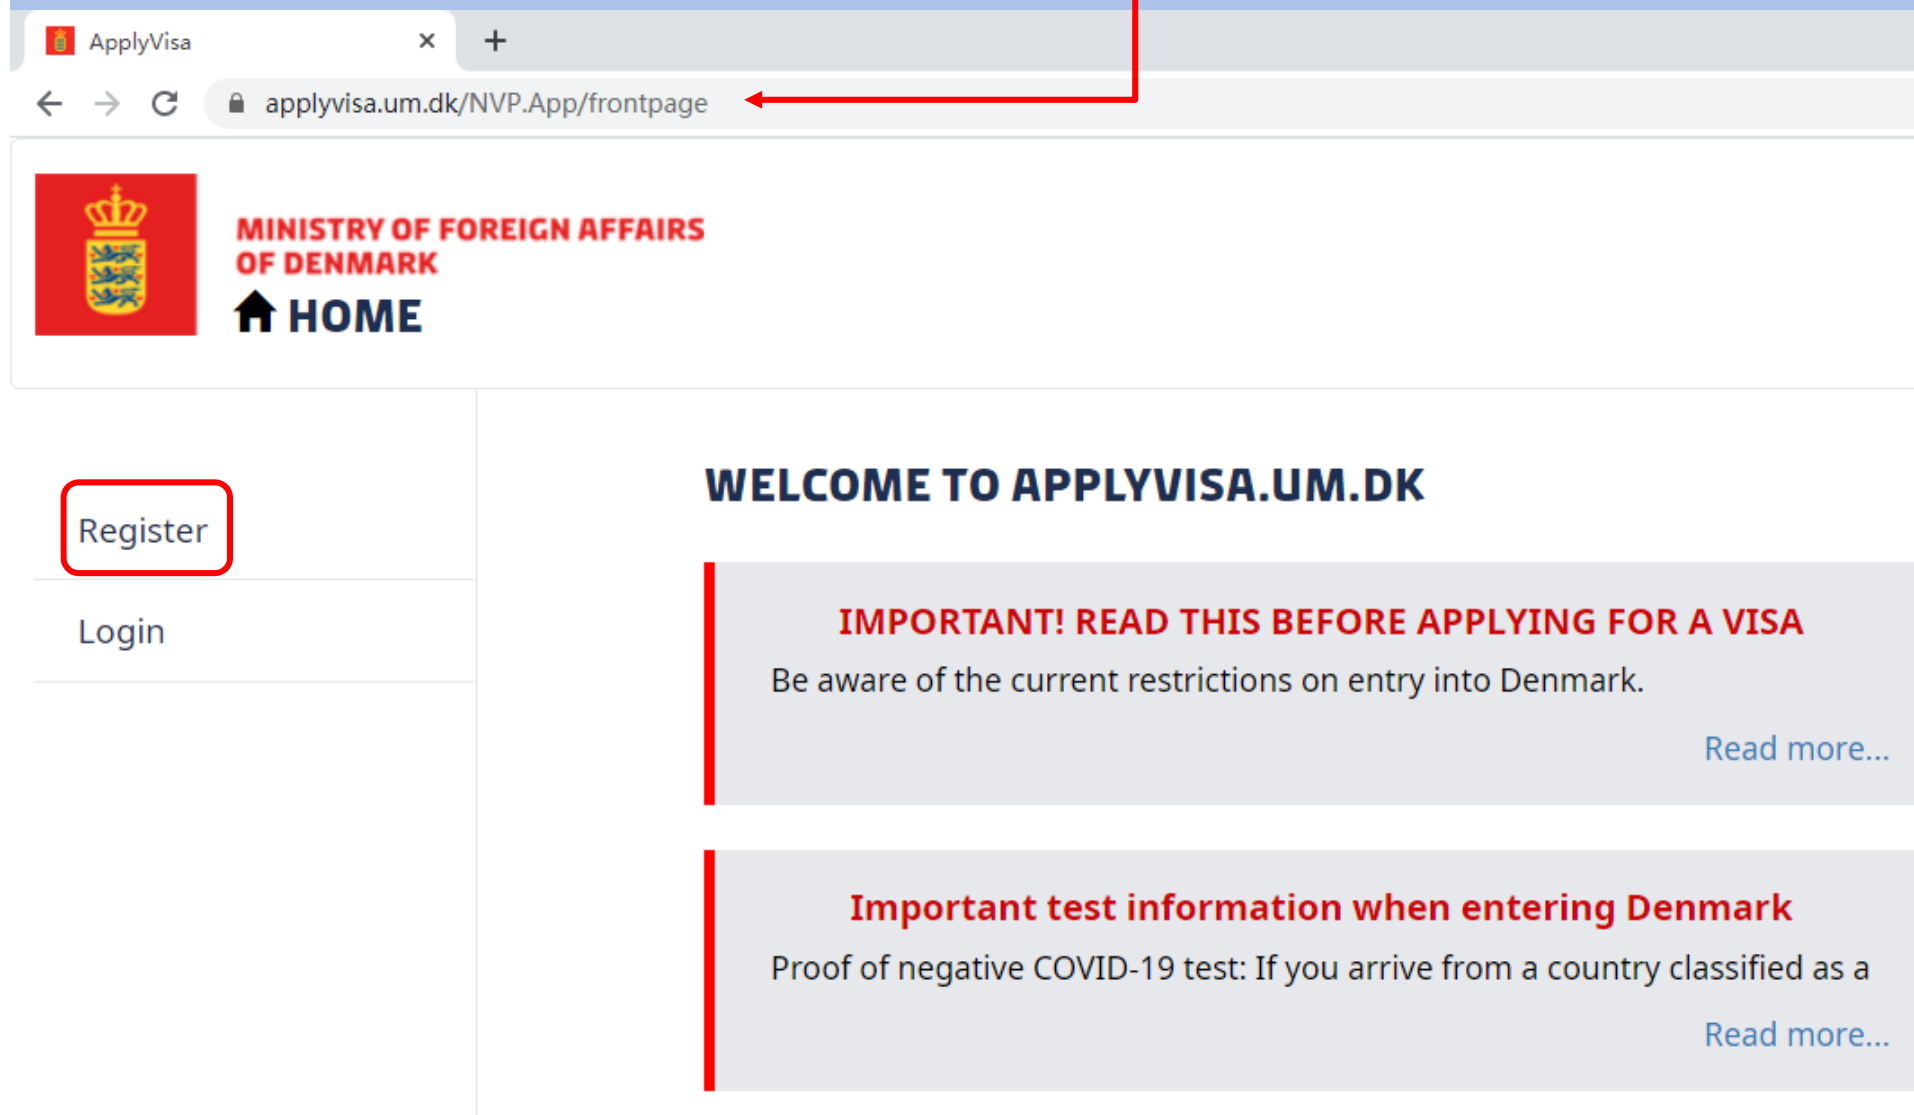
ApplyVisa ×
+

applyvisa.um.dk/NVP.App/frontpage

MINISTRY OF FOREIGN AFFAIRS OF DENMARK

HOME

Register

Login

WELCOME TO APPLYVISA.UM.DK

IMPORTANT! READ THIS BEFORE APPLYING FOR A VISA

Be aware of the current restrictions on entry into Denmark.

Read more...

Important test information when entering Denmark

Proof of negative COVID-19 test: If you arrive from a country classified as a

Read more...